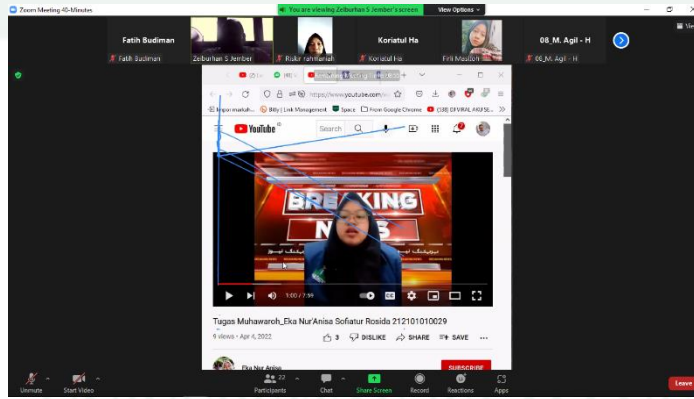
Zoom Meeting 40-Minutes

You are viewing Zeiburhan S Jember's screen

View Options

Fatih Budiman

Fatih Budiman

Zeiburhan S Jember

Rizkar rahmaniah

Koriatul Ha

Koriatul Ha

Fitri Maulson

08_M. Agil - H

08_M. Agil - H

https://www.youtube.com/watch

Impor makalah

Bitly | Link Management

Space

From Google Chrome

(38) OFVIRAL AKSES

YouTube

Search

BREAKING NEWS

1:00 / 7:59

Tugas Muhawaroh_Eka Nur'Anisa Sofiatur Rosida 212101010029

9 views • Apr 6, 2022

3

DISLIKE

SHARE

SAVE

Eka Nur Anisa

SUBSCRIBE

Unmute

Start Video

Participants

22

Chat

Share Screen

Record

Reactions

Apps

Leave